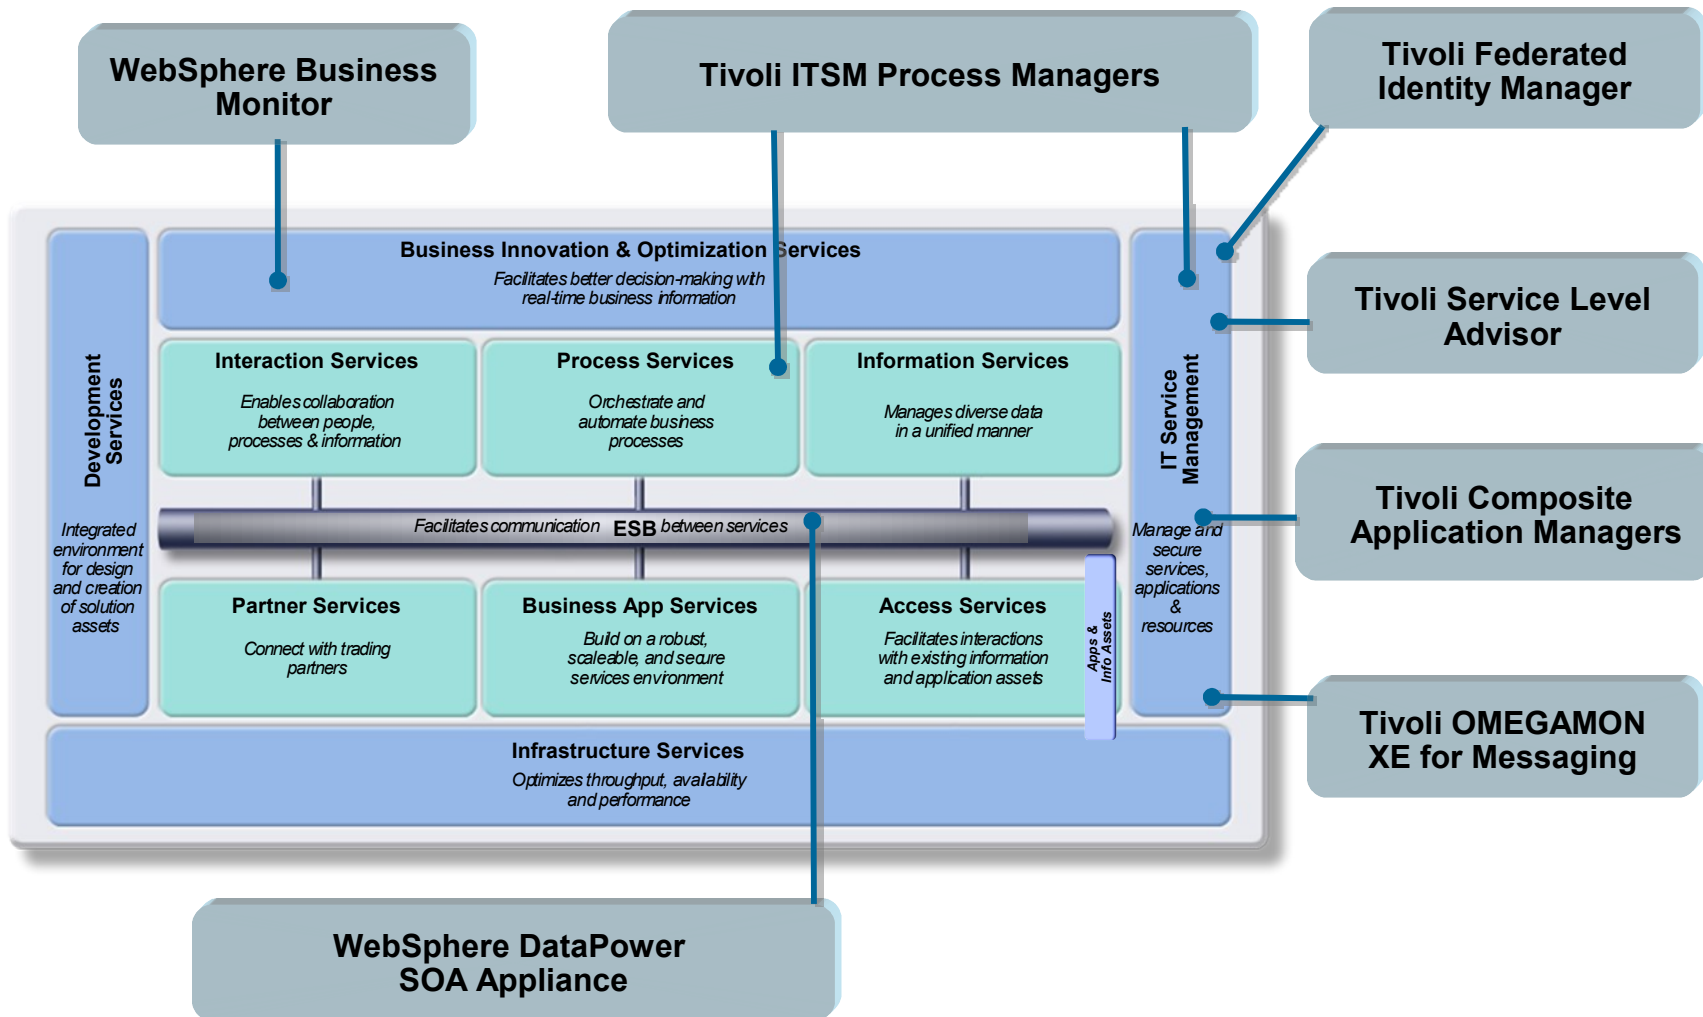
WebSphere Business Monitor

Tivoli ITSM Process Managers

Tivoli Federated Identity Manager

Tivoli Service Level Advisor

Tivoli Composite Application Managers

Tivoli OMEGAMON XE for Messaging

WebSphere DataPower SOA Appliance

Development Services

Integrated environment for design and creation of solution assets

Business Innovation & Optimization Services

Facilitates better decision-making with real-time business information

Interaction Services

Enables collaboration between people, processes & information

Process Services

Orchestrate and automate business processes

Information Services

Manages diverse data in a unified manner

Facilitates communication ESB between services

Partner Services

Connect with trading partners

Business App Services

Build on a robust, scaleable, and secure services environment

Access Services

Facilitates interactions with existing information and application assets

Apps & Info Assets

IT Service Management

Manage and secure services, applications & resources

Infrastructure Services

Optimizes throughput, availability and performance